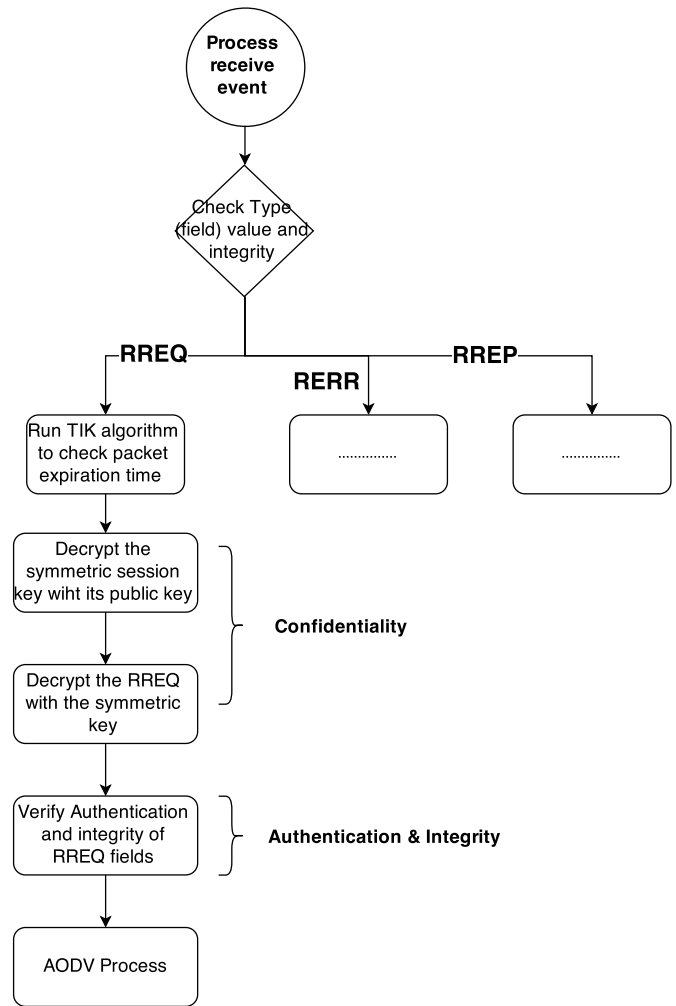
Process receive event

Check Type (field) value and integrity

RREQ

RERR

RREP

Run TIK algorithm to check packet expiration time

...............

...............

Decrypt the symmetric session key wiht its public key

Decrypt the RREQ with the symmetric key

Confidentiality

Verify Authentication and integrity of RREQ fields

Authentication & Integrity

AODV Process